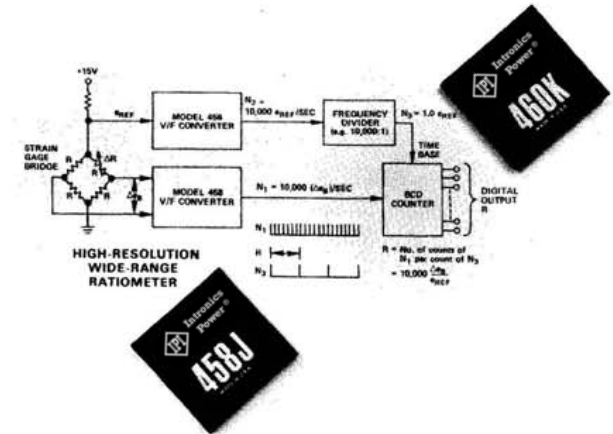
+15V

$e_{REF}$

MODEL 456 V/F CONVERTER

$N_2$ = 10,000 $e_{REF}$ /SEC

FREQUENCY DIVIDER (e.g. 10,000:1)

$N_3$ = 1.0 $e_{REF}$

TIME BASE

STRAIN GAGE BRIDGE

R

R

ΔR

R

R

$\Delta e_B$

MODEL 458 V/F CONVERTER

$N_1$ = 10,000 $\Delta e_B$ /SEC

BCD COUNTER

DIGITAL OUTPUT R

$N_1$

R

$N_3$

R = No. of counts of $N_1$ per count of $N_3$

= 10,000 $\frac{\Delta e_B}{e_{REF}}$

HIGH-RESOLUTION WIDE-RANGE RATIOMETER

Intronics Power®

460K

Intronics Power®

458J

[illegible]